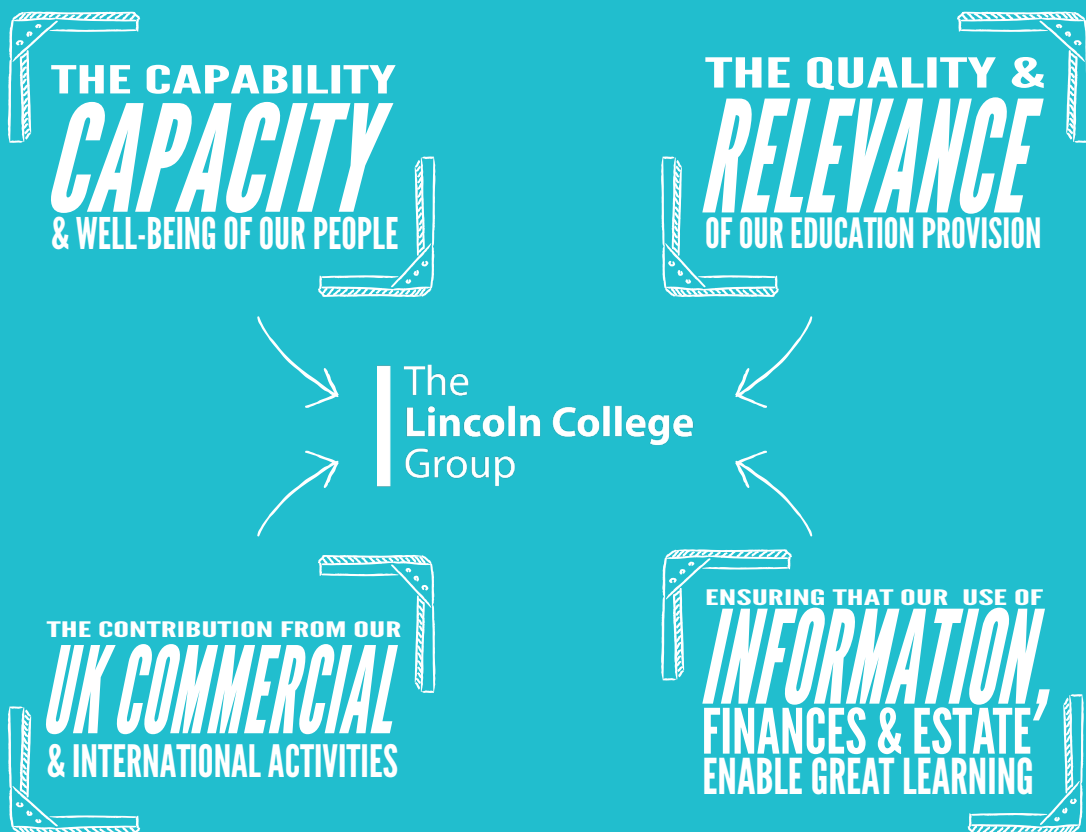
THE CAPABILITY
CAPACITY
& WELL-BEING OF OUR PEOPLE

THE QUALITY &
RELEVANCE
OF OUR EDUCATION PROVISION

The
Lincoln College
Group

THE CONTRIBUTION FROM OUR
UK COMMERCIAL
& INTERNATIONAL ACTIVITIES

ENSURING THAT OUR USE OF
INFORMATION,
FINANCES & ESTATE'
ENABLE GREAT LEARNING